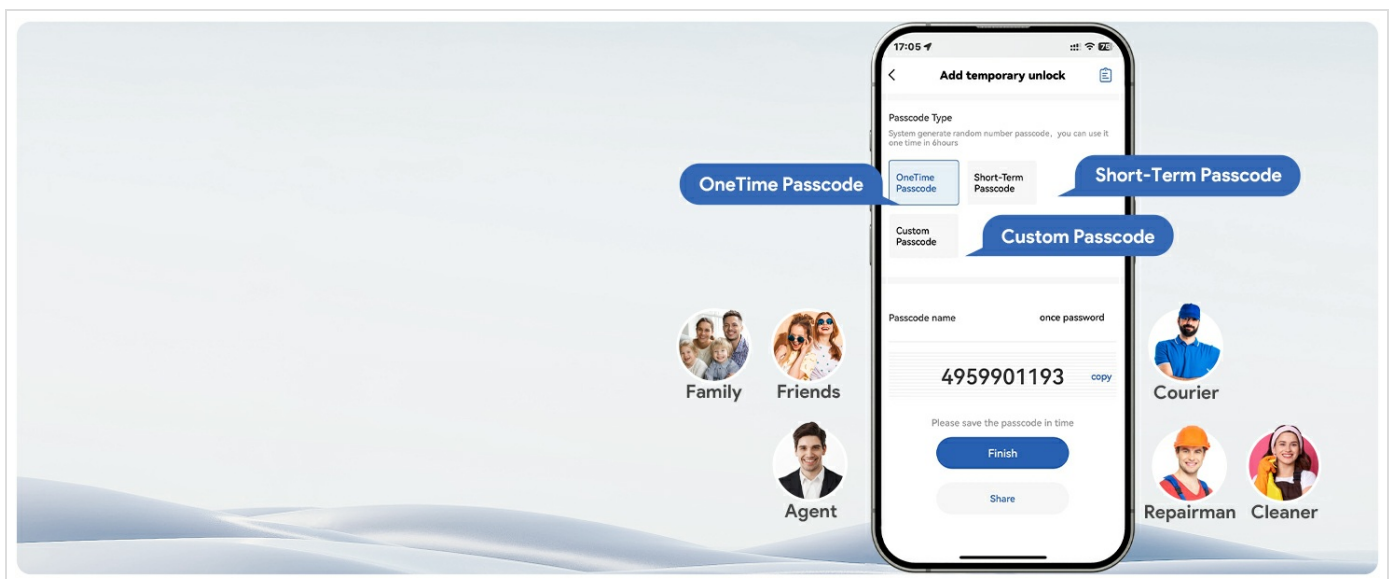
17:05

Add temporary unlock

Passcode Type

System generate random number passcode, you can use it one time in 6hours

OneTime Passcode

Short-Term Passcode

Custom Passcode

OneTime Passcode

Short-Term Passcode

Custom Passcode

Passcode name

once password

4959901193

copy

Please save the passcode in time

Finish

Share

Family

Friends

Agent

Courier

Repairman

Cleaner